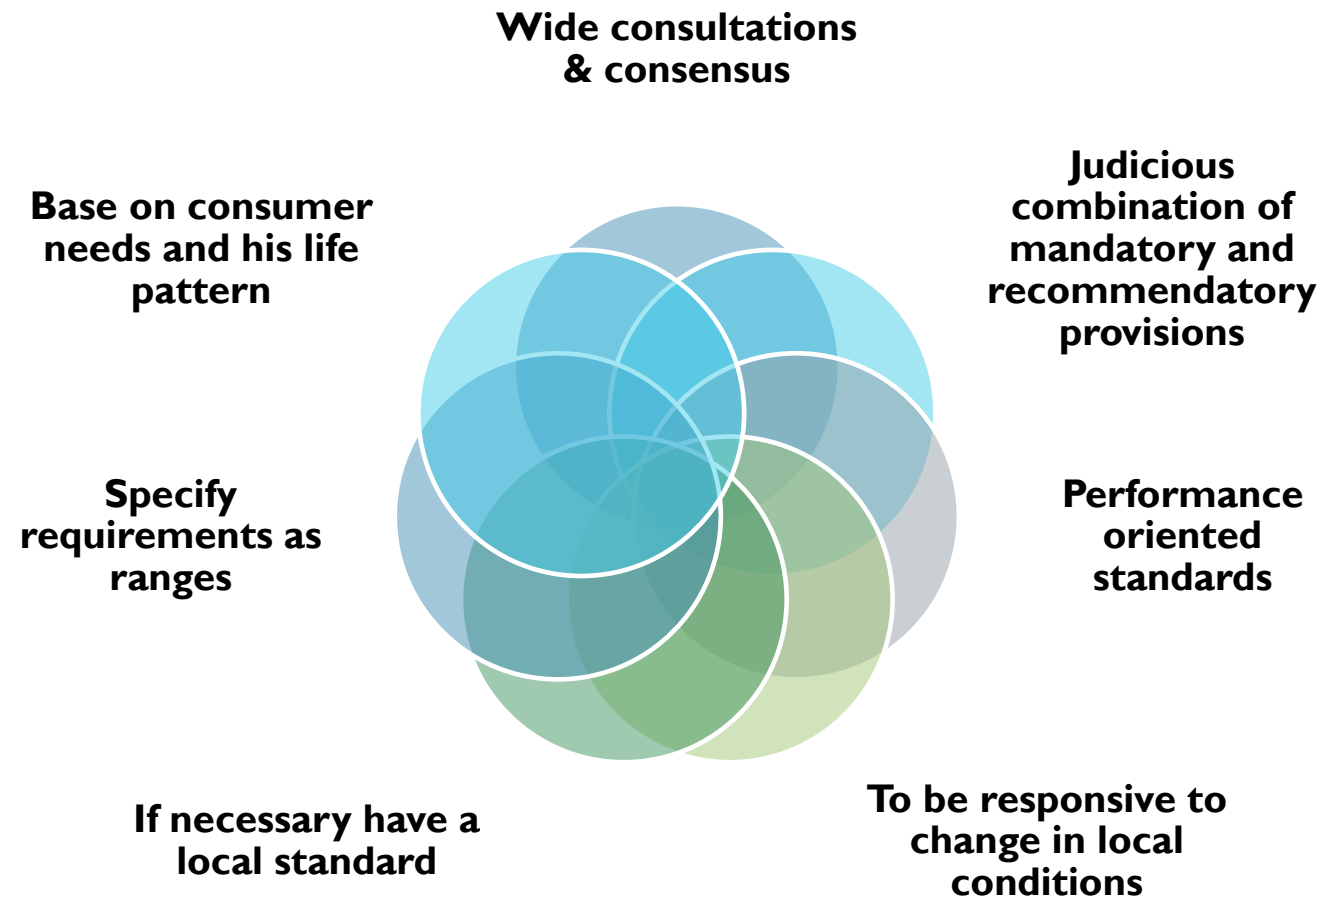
Wide consultations & consensus

Judicious combination of mandatory and recommendatory provisions

Performance oriented standards

To be responsive to change in local conditions

If necessary have a local standard

Specify requirements as ranges

Base on consumer needs and his life pattern